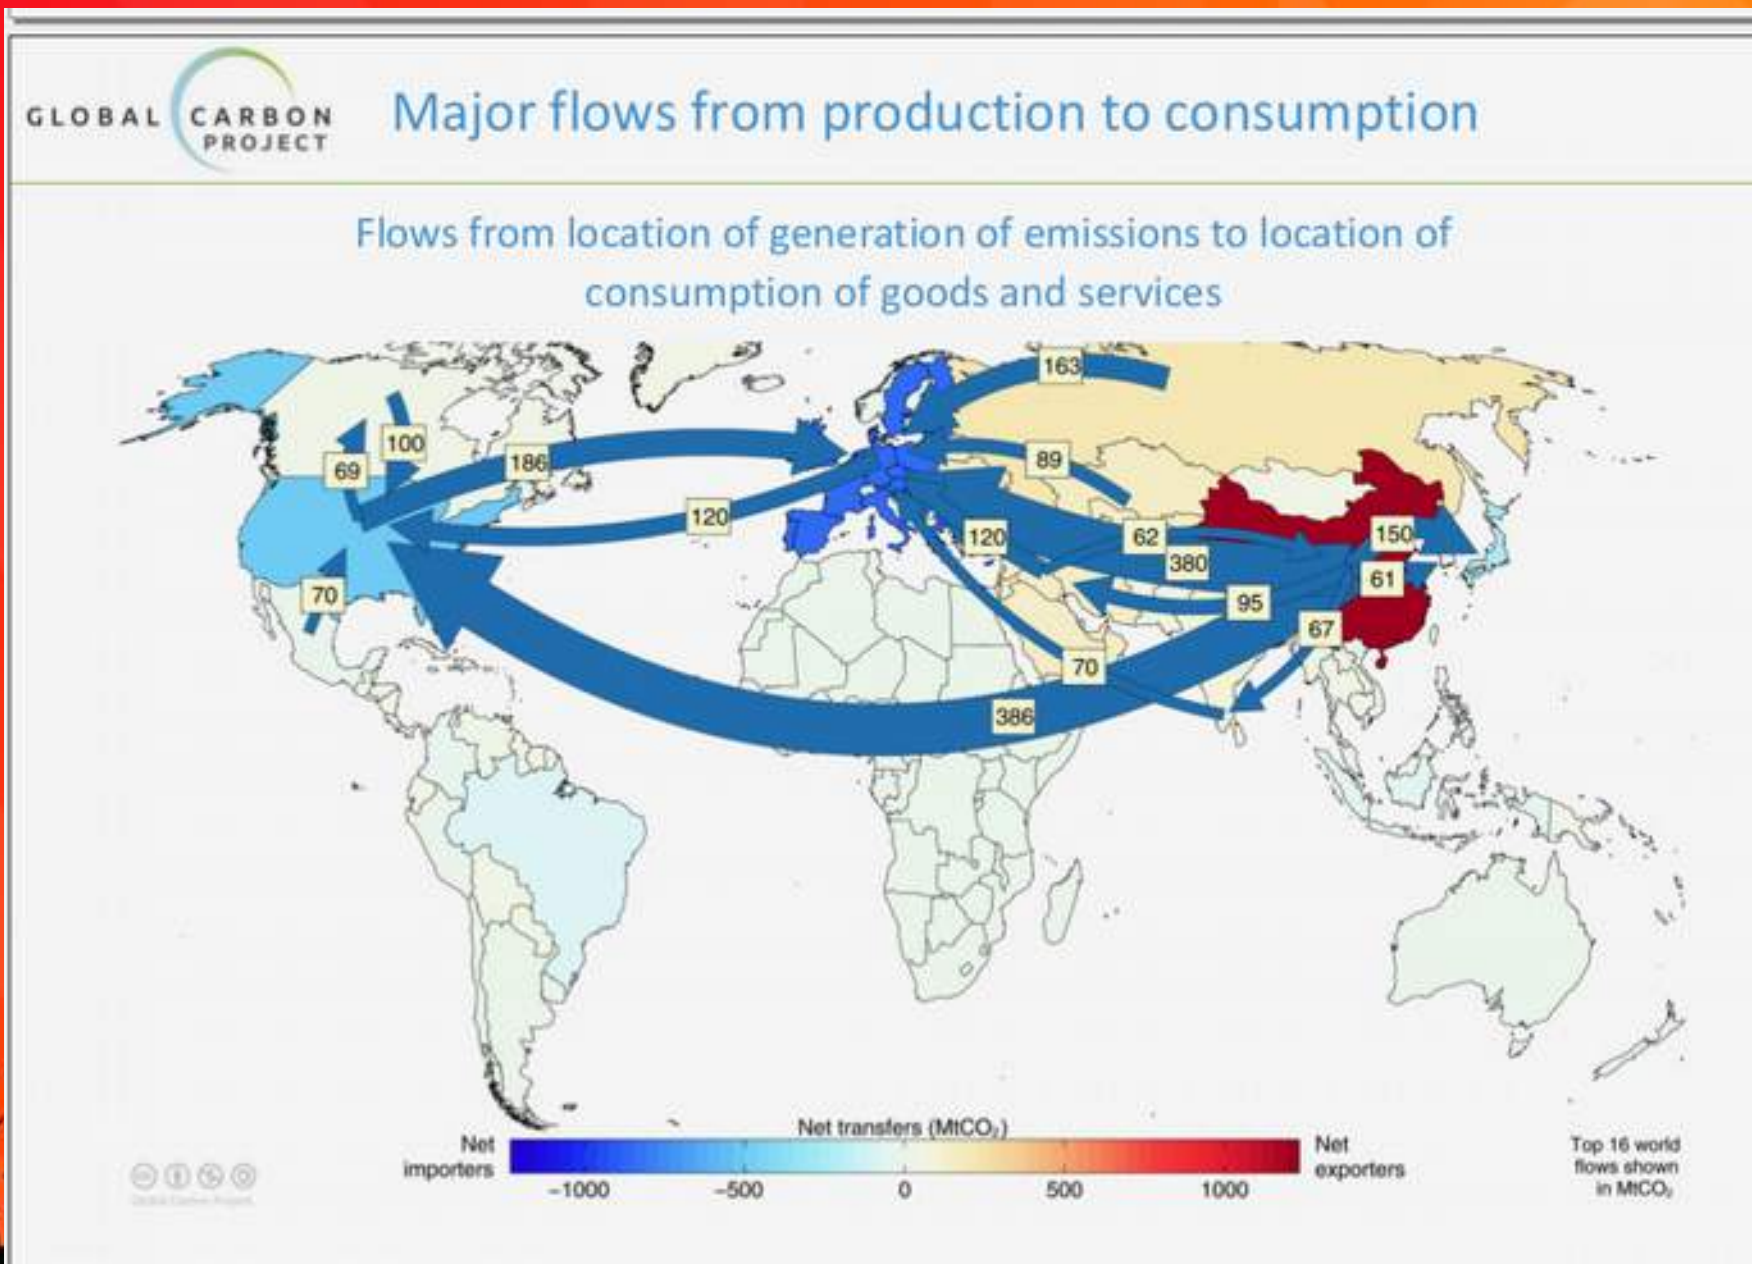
GLOBAL CARBON PROJECT

Major flows from production to consumption

Flows from location of generation of emissions to location of consumption of goods and services

163
100
69
186
89
120
120
62
150
380
61
95
70
67
70
386

Net transfers (MtCO$_2$)

Net importers

Net exporters

-1000 -500 0 500 1000

Top 16 world flows shown in MtCO$_2$

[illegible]